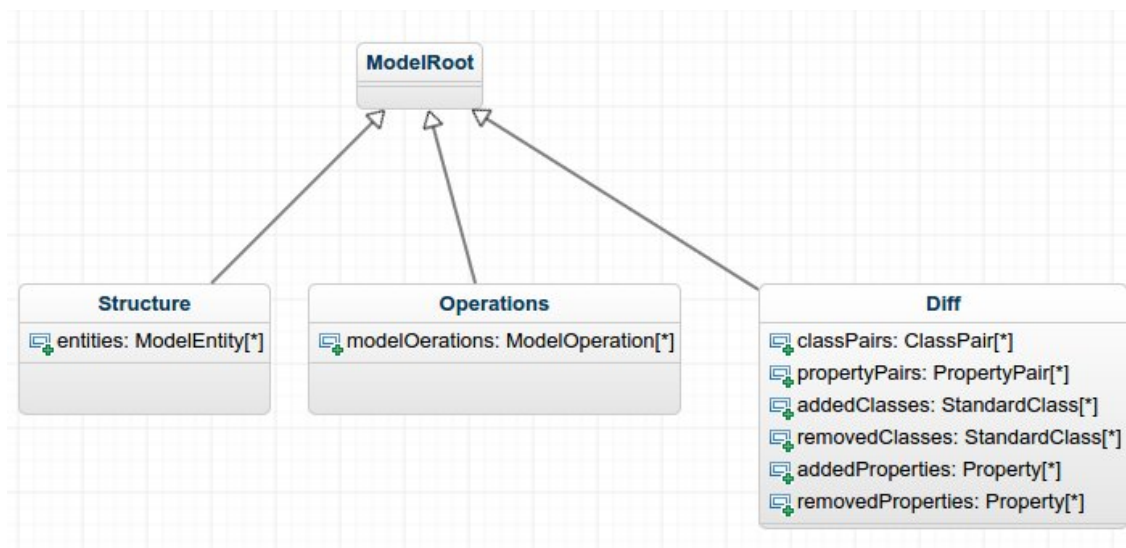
ModelRoot

Structure

entities: ModelEntity[*]

Operations

modelOerations: ModelOperation[*]

Diff

classPairs: ClassPair[*]
propertyPairs: PropertyPair[*]
addedClasses: StandardClass[*]
removedClasses: StandardClass[*]
addedProperties: Property[*]
removedProperties: Property[*]